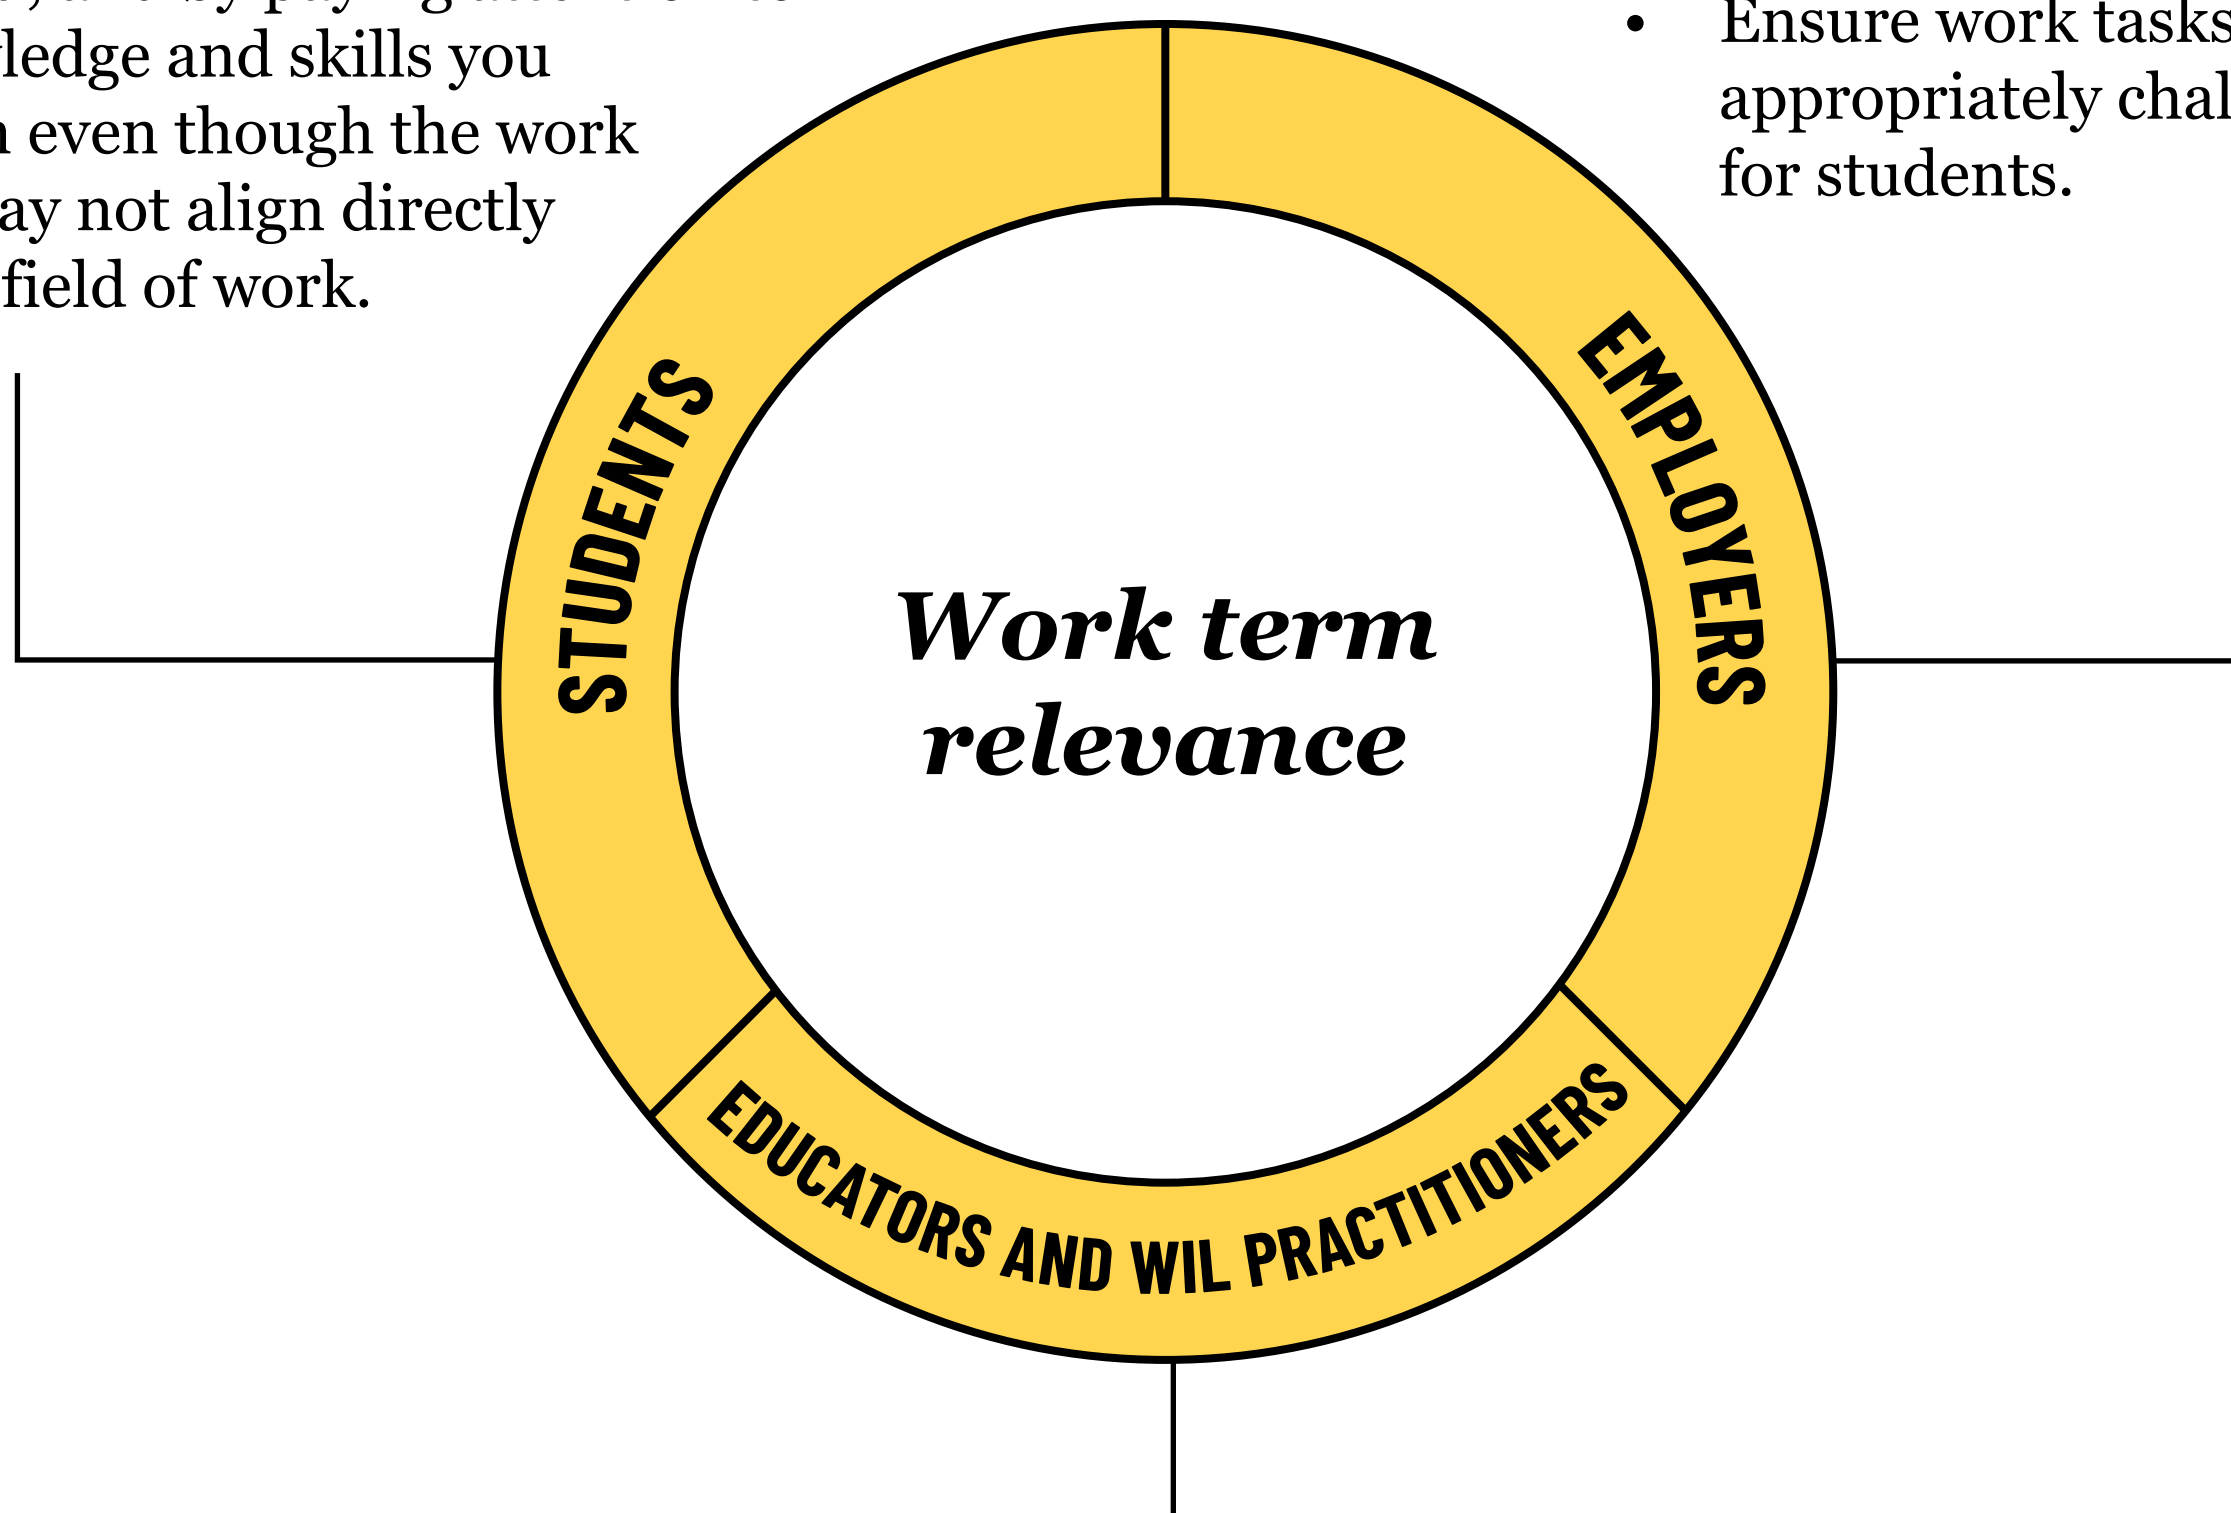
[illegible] ledge and skills you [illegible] even though the work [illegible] ay not align directly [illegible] field of work.

• Ensure work tasks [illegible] appropriately chal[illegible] for students.

STUDENTS

EMPLOYERS

Work term relevance

EDUCATORS AND WIL PRACTITIONERS